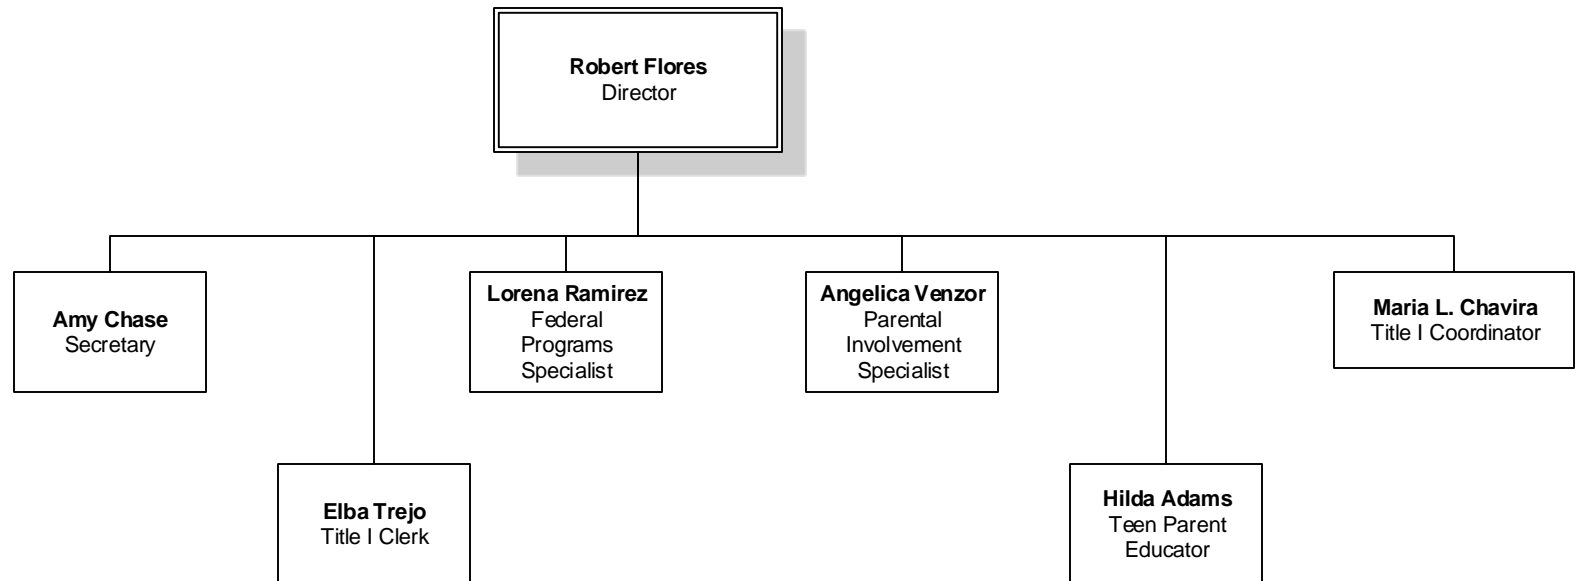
**Robert Flores**
Director

**Amy Chase**
Secretary

**Elba Trejo**
Title I Clerk

**Lorena Ramirez**
Federal Programs Specialist

**Angelica Venzor**
Parental Involvement Specialist

**Hilda Adams**
Teen Parent Educator

**Maria L. Chavira**
Title I Coordinator